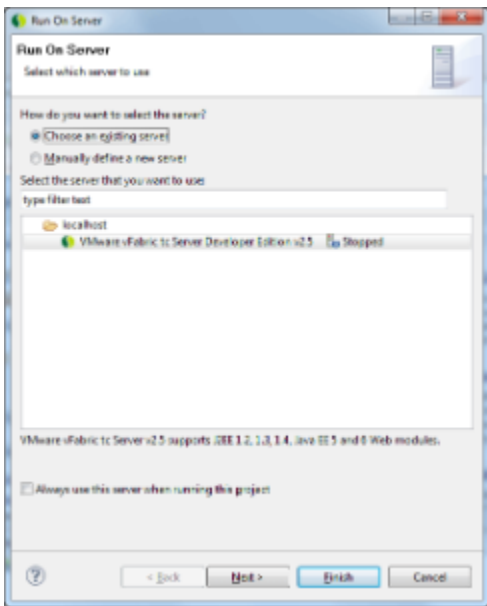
Run On Server

Run On Server

Select which server to use

How do you want to select the server?

Choose an existing server

Manually define a new server

Select the server that you want to use:

type filter text

localhost

VMware vFabric tc Server Developer Edition v2.5 Stopped

VMware vFabric tc Server v2.5 supports J2EE 1.2, 1.3, 1.4, Java EE 5 and 6 Web modules.

Always use this server when running this project

?

< Back

Next >

Finish

Cancel